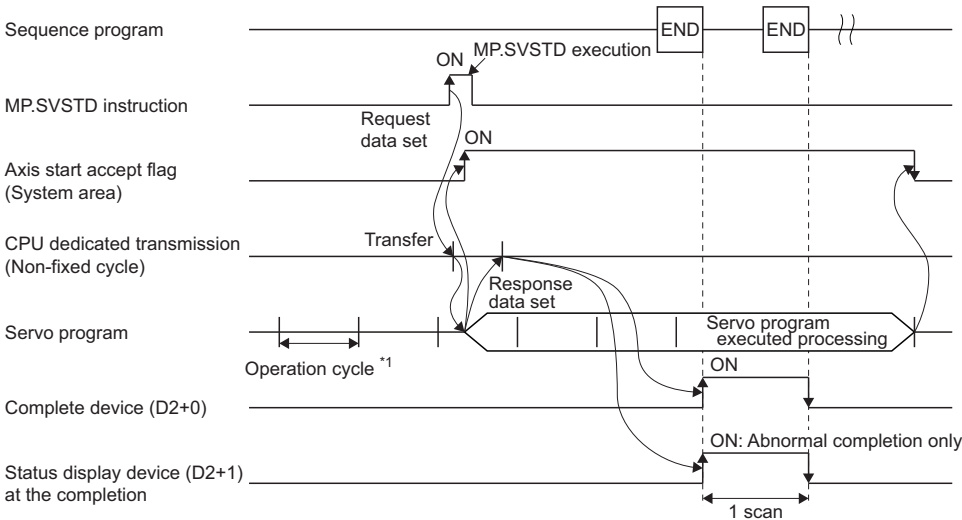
Sequence program
END
END
ON
MP.SVSTD execution
MP.SVSTD instruction
Request data set
ON
Axis start accept flag (System area)
CPU dedicated transmission (Non-fixed cycle)
Transfer
Response data set
Servo program
Servo program executed processing
Operation cycle $^{*1}$
ON
Complete device (D2+0)
ON: Abnormal completion only
Status display device (D2+1) at the completion
1 scan